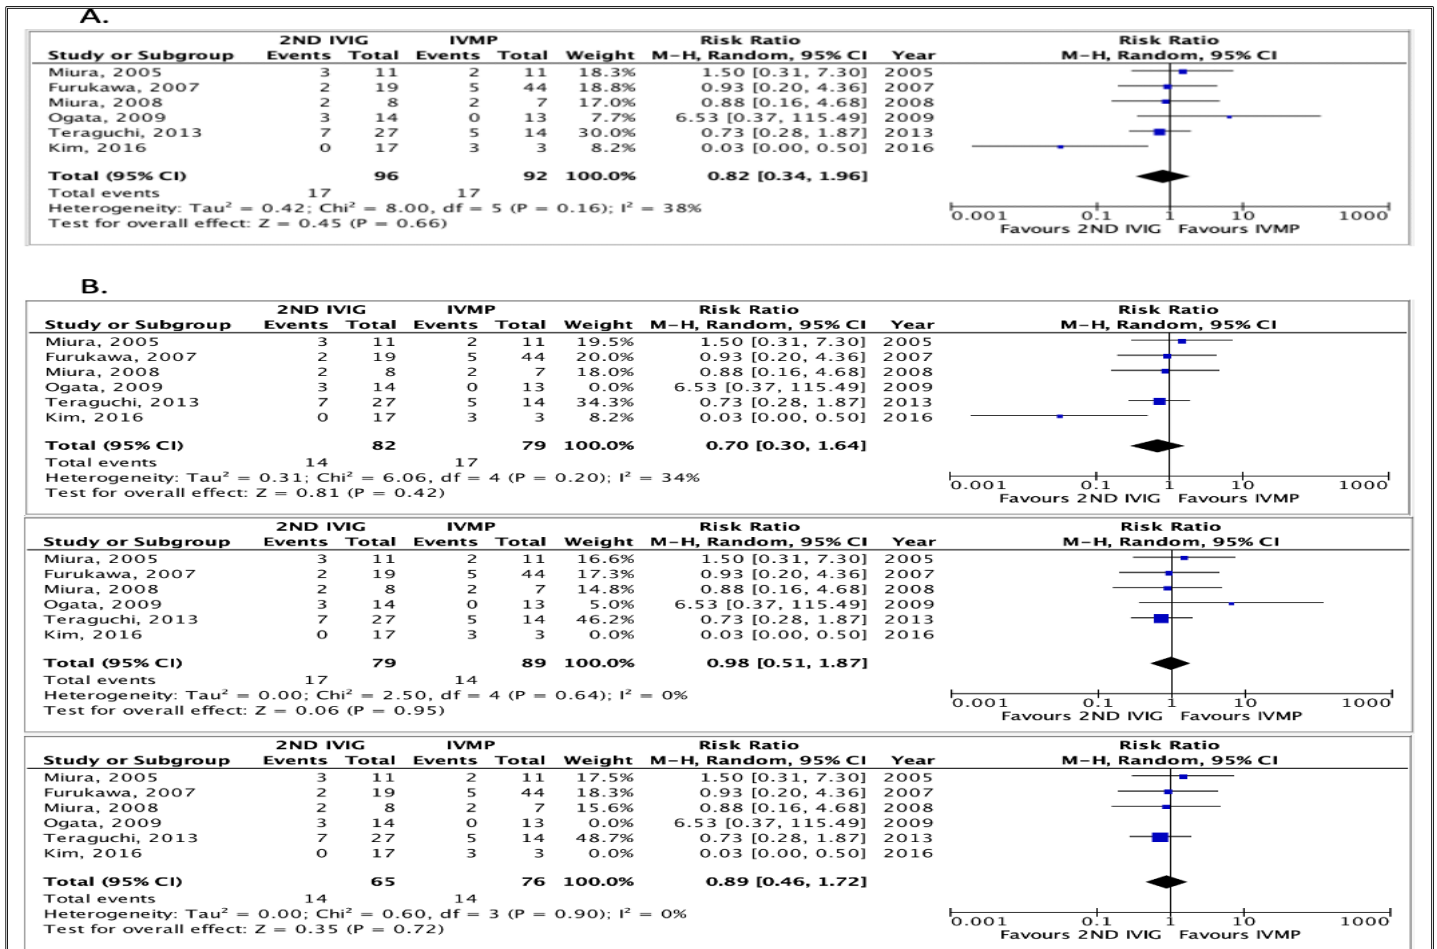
A.

| Study or Subgroup | 2ND IVIG Events | 2ND IVIG Total | IVMP Events | IVMP Total | Weight | Risk Ratio M-H, Random, 95% CI | Year |
|---|---|---|---|---|---|---|---|
| Miura, 2005 | 3 | 11 | 2 | 11 | 18.3% | 1.50 [0.31, 7.30] | 2005 |
| Furukawa, 2007 | 2 | 19 | 5 | 44 | 18.8% | 0.93 [0.20, 4.36] | 2007 |
| Miura, 2008 | 2 | 8 | 2 | 7 | 17.0% | 0.88 [0.16, 4.68] | 2008 |
| Ogata, 2009 | 3 | 14 | 0 | 13 | 7.7% | 6.53 [0.37, 115.49] | 2009 |
| Teraguchi, 2013 | 7 | 27 | 5 | 14 | 30.0% | 0.73 [0.28, 1.87] | 2013 |
| Kim, 2016 | 0 | 17 | 3 | 3 | 8.2% | 0.03 [0.00, 0.50] | 2016 |
| Total (95% CI) | | 96 | | 92 | 100.0% | 0.82 [0.34, 1.96] | |
| Total events | 17 | | 17 | | | | |

Heterogeneity: Tau² = 0.42; Chi² = 8.00, df = 5 (P = 0.16); I² = 38%
Test for overall effect: Z = 0.45 (P = 0.66)

Risk Ratio M-H, Random, 95% CI
0.001 0.1 1 10 1000
Favours 2ND IVIG Favours IVMP

B.

| Study or Subgroup | 2ND IVIG Events | 2ND IVIG Total | IVMP Events | IVMP Total | Weight | Risk Ratio M-H, Random, 95% CI | Year |
|---|---|---|---|---|---|---|---|
| Miura, 2005 | 3 | 11 | 2 | 11 | 19.5% | 1.50 [0.31, 7.30] | 2005 |
| Furukawa, 2007 | 2 | 19 | 5 | 44 | 20.0% | 0.93 [0.20, 4.36] | 2007 |
| Miura, 2008 | 2 | 8 | 2 | 7 | 18.0% | 0.88 [0.16, 4.68] | 2008 |
| Ogata, 2009 | 3 | 14 | 0 | 13 | 0.0% | 6.53 [0.37, 115.49] | 2009 |
| Teraguchi, 2013 | 7 | 27 | 5 | 14 | 34.3% | 0.73 [0.28, 1.87] | 2013 |
| Kim, 2016 | 0 | 17 | 3 | 3 | 8.2% | 0.03 [0.00, 0.50] | 2016 |
| Total (95% CI) | | 82 | | 79 | 100.0% | 0.70 [0.30, 1.64] | |
| Total events | 14 | | 17 | | | | |

Heterogeneity: Tau² = 0.31; Chi² = 6.06, df = 4 (P = 0.20); I² = 34%
Test for overall effect: Z = 0.81 (P = 0.42)

Risk Ratio M-H, Random, 95% CI
0.001 0.1 1 10 1000
Favours 2ND IVIG Favours IVMP

| Study or Subgroup | 2ND IVIG Events | 2ND IVIG Total | IVMP Events | IVMP Total | Weight | Risk Ratio M-H, Random, 95% CI | Year |
|---|---|---|---|---|---|---|---|
| Miura, 2005 | 3 | 11 | 2 | 11 | 16.6% | 1.50 [0.31, 7.30] | 2005 |
| Furukawa, 2007 | 2 | 19 | 5 | 44 | 17.3% | 0.93 [0.20, 4.36] | 2007 |
| Miura, 2008 | 2 | 8 | 2 | 7 | 14.8% | 0.88 [0.16, 4.68] | 2008 |
| Ogata, 2009 | 3 | 14 | 0 | 13 | 5.0% | 6.53 [0.37, 115.49] | 2009 |
| Teraguchi, 2013 | 7 | 27 | 5 | 14 | 46.2% | 0.73 [0.28, 1.87] | 2013 |
| Kim, 2016 | 0 | 17 | 3 | 3 | 0.0% | 0.03 [0.00, 0.50] | 2016 |
| Total (95% CI) | | 79 | | 89 | 100.0% | 0.98 [0.51, 1.87] | |
| Total events | 17 | | 14 | | | | |

Heterogeneity: Tau² = 0.00; Chi² = 2.50, df = 4 (P = 0.64); I² = 0%
Test for overall effect: Z = 0.06 (P = 0.95)

Risk Ratio M-H, Random, 95% CI
0.001 0.1 1 10 1000
Favours 2ND IVIG Favours IVMP

| Study or Subgroup | 2ND IVIG Events | 2ND IVIG Total | IVMP Events | IVMP Total | Weight | Risk Ratio M-H, Random, 95% CI | Year |
|---|---|---|---|---|---|---|---|
| Miura, 2005 | 3 | 11 | 2 | 11 | 17.5% | 1.50 [0.31, 7.30] | 2005 |
| Furukawa, 2007 | 2 | 19 | 5 | 44 | 18.3% | 0.93 [0.20, 4.36] | 2007 |
| Miura, 2008 | 2 | 8 | 2 | 7 | 15.6% | 0.88 [0.16, 4.68] | 2008 |
| Ogata, 2009 | 3 | 14 | 0 | 13 | 0.0% | 6.53 [0.37, 115.49] | 2009 |
| Teraguchi, 2013 | 7 | 27 | 5 | 14 | 48.7% | 0.73 [0.28, 1.87] | 2013 |
| Kim, 2016 | 0 | 17 | 3 | 3 | 0.0% | 0.03 [0.00, 0.50] | 2016 |
| Total (95% CI) | | 65 | | 76 | 100.0% | 0.89 [0.46, 1.72] | |
| Total events | 14 | | 14 | | | | |

Heterogeneity: Tau² = 0.00; Chi² = 0.60, df = 3 (P = 0.90); I² = 0%
Test for overall effect: Z = 0.35 (P = 0.72)

Risk Ratio M-H, Random, 95% CI
0.001 0.1 1 10 1000
Favours 2ND IVIG Favours IVMP